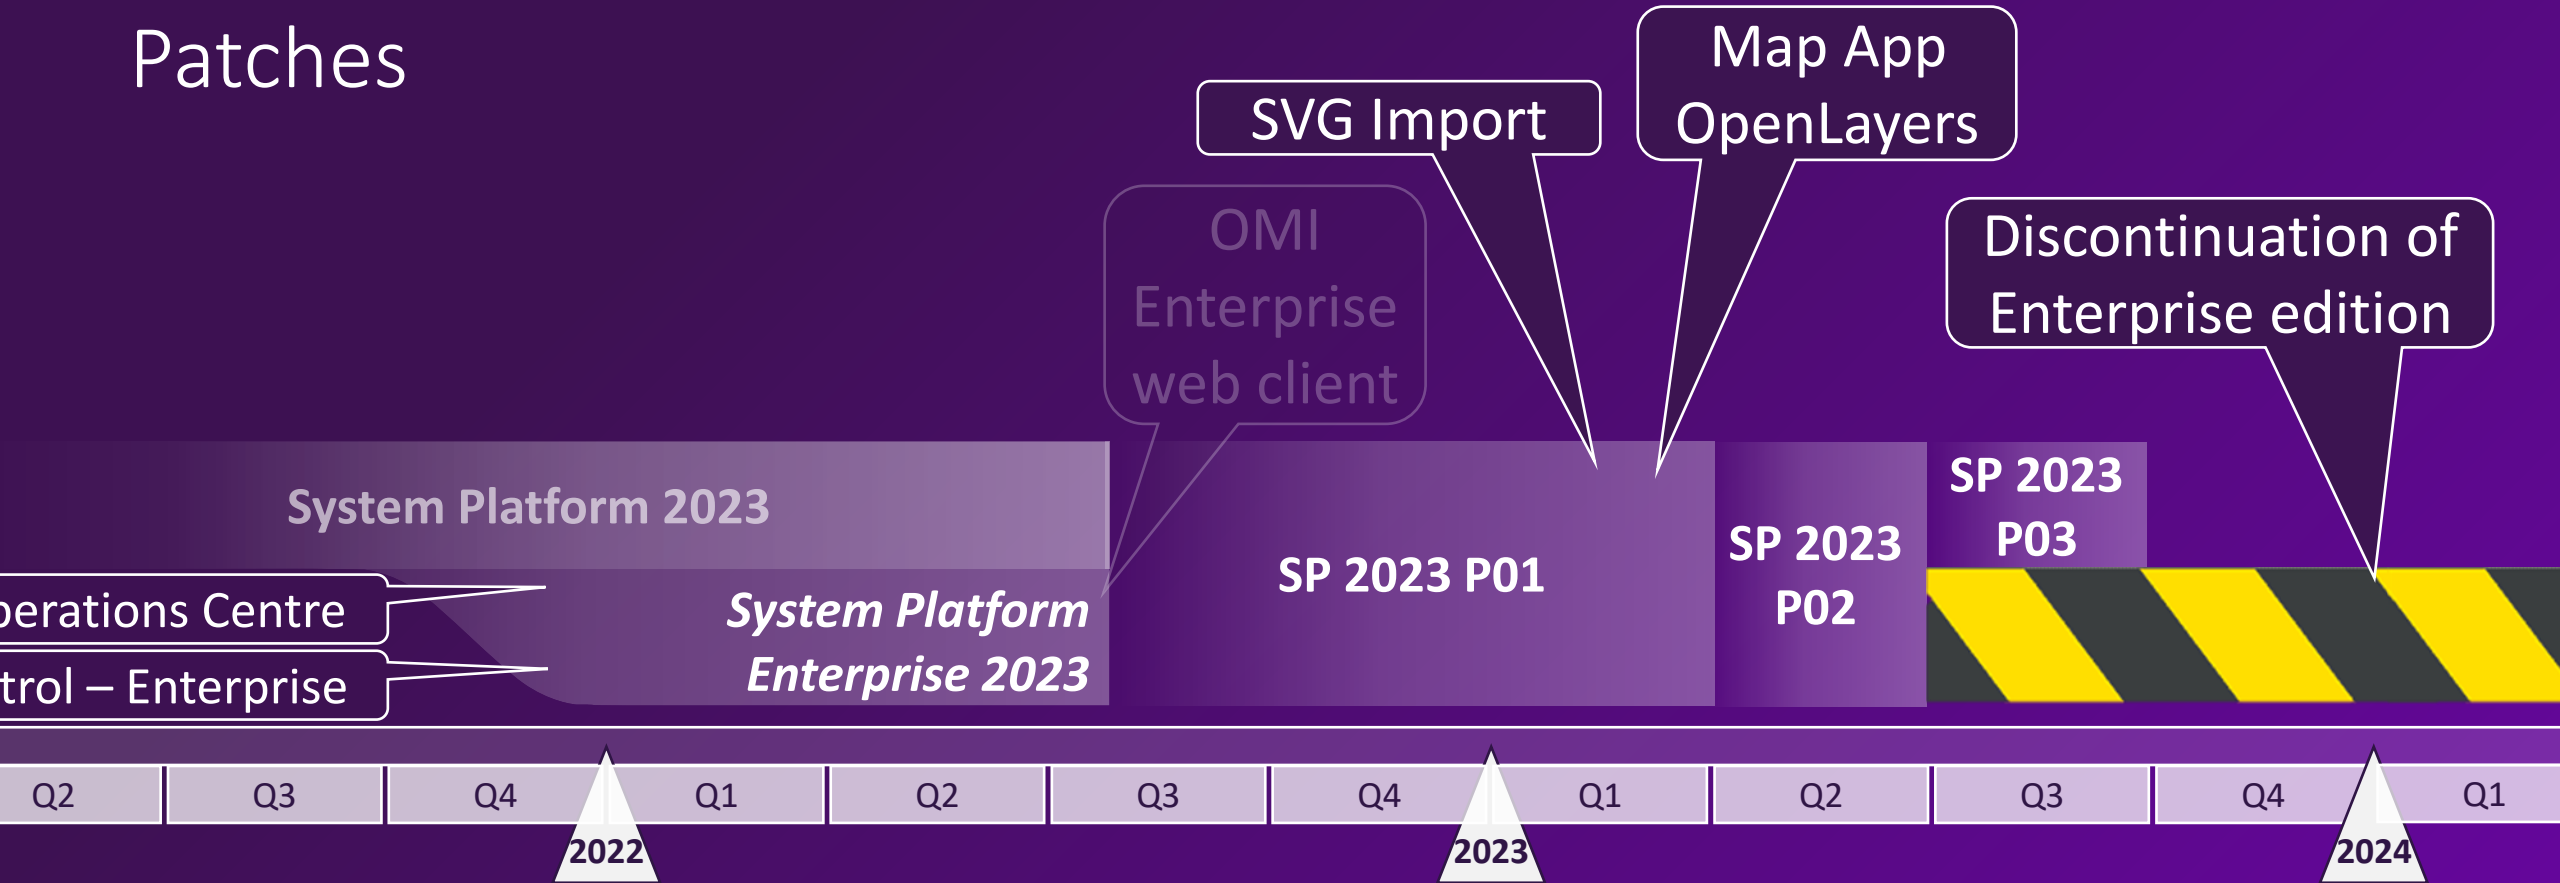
Patches

SVG Import

Map App OpenLayers

OMI Enterprise web client

Discontinuation of Enterprise edition

System Platform 2023

erations Centre

trol – Enterprise

System Platform Enterprise 2023

SP 2023 P01

SP 2023 P02

SP 2023 P03

Q2 Q3 Q4 Q1 Q2 Q3 Q4 Q1 Q2 Q3 Q4 Q1

2022 2023 2024